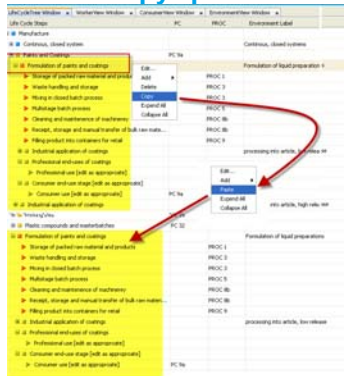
LifeCycleTree Window | WorkerView Window | ConsumerView Window | EnvironmentView Window

| Life Cycle Steps | PC | PROC | Environment Label |
|---|---|---|---|
| Manufacture | | | |
| Continous, closed system | | | Continous, closed systems |
| Paints and Coatings | PC 9a | | |
| Formulation of paints and coatings | | | Formulation of liquid preparation + |
| Storage of packed raw material and products | | PROC 1 | |
| Waste handling and storage | | PROC 3 | |
| Mixing in closed batch process | | PROC 3 | |
| Multistage batch process | | PROC 5 | |
| Cleaning and maintenance of machinery | | PROC 8b | |
| Receipt, storage and manual transfer of bulk raw mate... | | PROC 8b | |
| Filling product into containers for retail | | PROC 9 | |
| Industrial application of coatings | | | processing into article, low release |
| Professional end-use of coatings | | | |
| Professional use [edit as appropriate] | | | |
| Consumer end-use stage [edit as appropriate] | | | |
| Consumer use [edit as appropriate] | PC 9a | | |
| Industrial application of coatings | | | into article, high relea |
| Printing inks | | | |
| Plastic compounds and masterbatches | PC 32 | | |
| Formulation of paints and coatings | | | Formulation of liquid preparations |
| Storage of packed raw material and products | | PROC 1 | |
| Waste handling and storage | | PROC 3 | |
| Mixing in closed batch process | | PROC 3 | |
| Multistage batch process | | PROC 5 | |
| Cleaning and maintenance of machinery | | PROC 8b | |
| Receipt, storage and manual transfer of bulk raw mate... | | PROC 8b | |
| Filling product into containers for retail | | PROC 9 | |
| Industrial application of coatings | | | processing into article, low release |
| Professional end-use of coatings | | | |
| Professional use [edit as appropriate] | | | |
| Consumer end-use stage [edit as appropriate] | | | |
| Consumer use [edit as appropriate] | PC 9a | | |

Edit...
Add
Delete
Copy
Expand All
Collapse All

Edit...
Add
Paste
Expand All
Collapse All